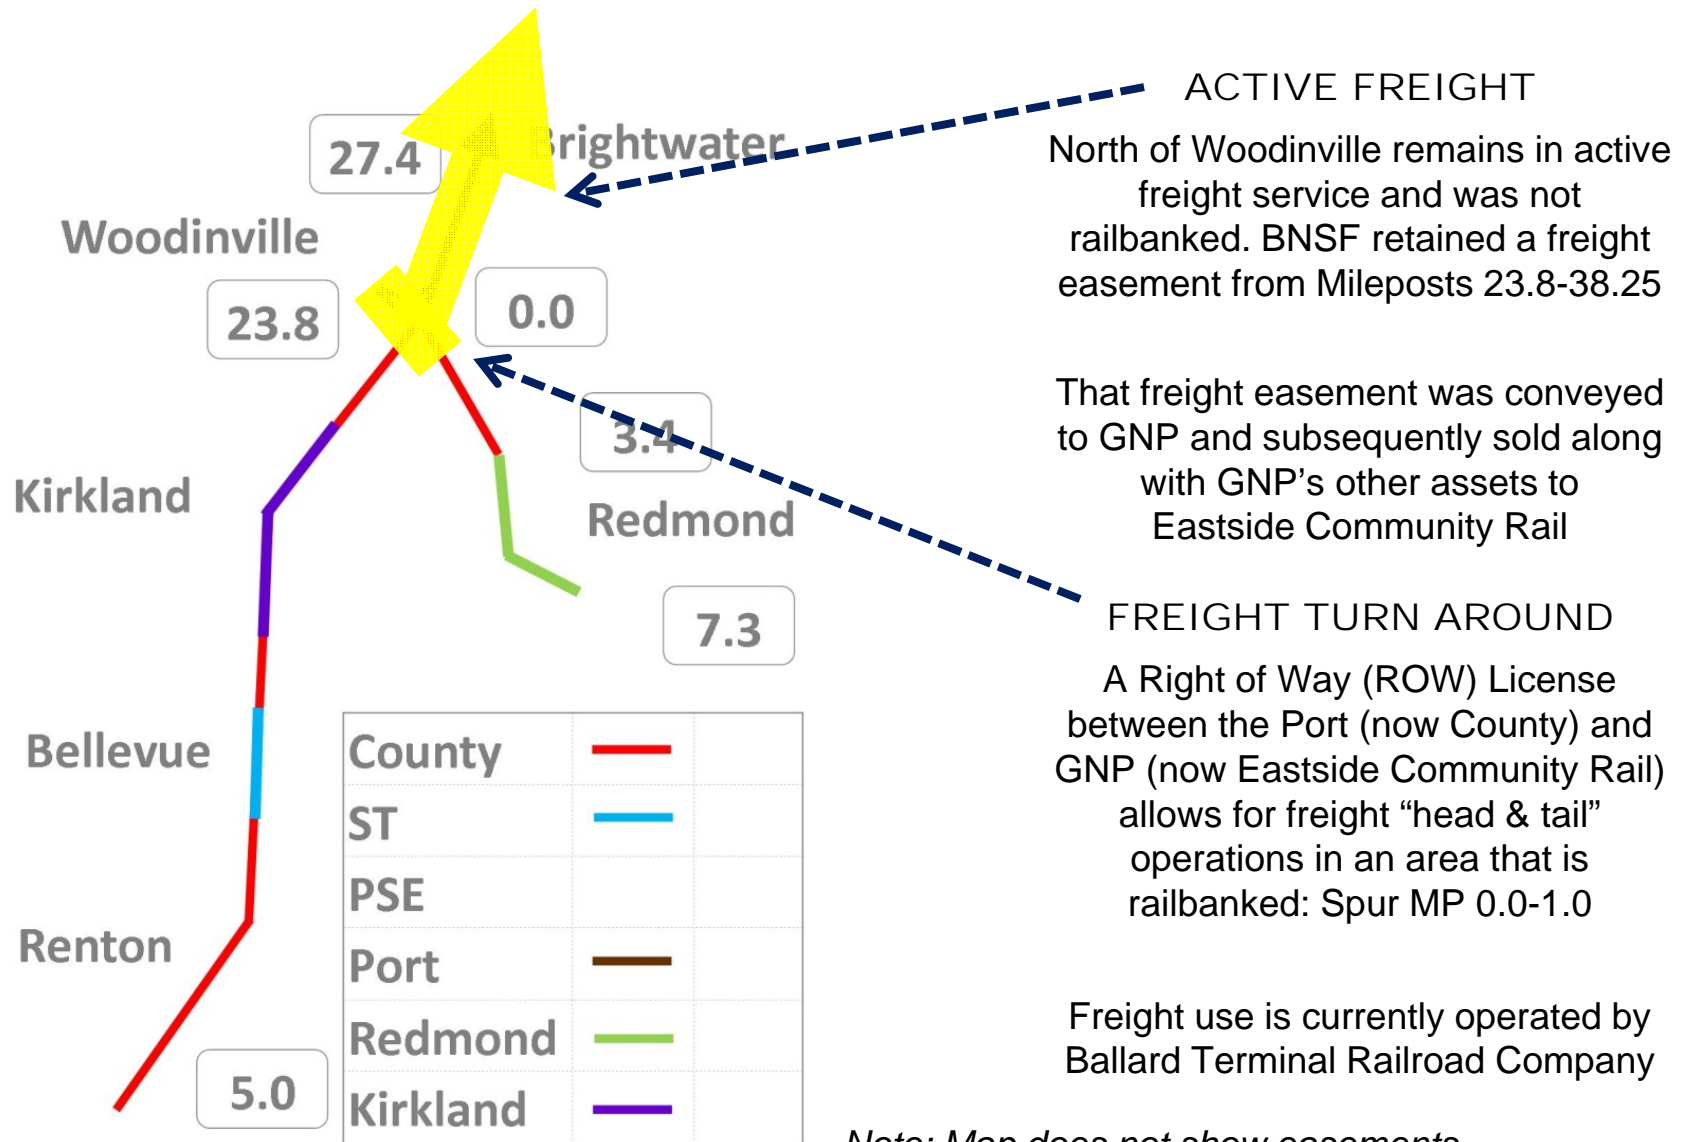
27.4

Brightwater

Woodinville

23.8

0.0

3.4

Kirkland

Redmond

7.3

Bellevue

Renton

5.0

| County | |
|---|---|
| ST | |
| PSE | |
| Port | |
| Redmond | |
| Kirkland | |

ACTIVE FREIGHT

North of Woodinville remains in active freight service and was not railbanked. BNSF retained a freight easement from Mileposts 23.8-38.25

That freight easement was conveyed to GNP and subsequently sold along with GNP's other assets to Eastside Community Rail

FREIGHT TURN AROUND

A Right of Way (ROW) License between the Port (now County) and GNP (now Eastside Community Rail) allows for freight "head & tail" operations in an area that is railbanked: Spur MP 0.0-1.0

Freight use is currently operated by Ballard Terminal Railroad Company

Note: Map does not show easements